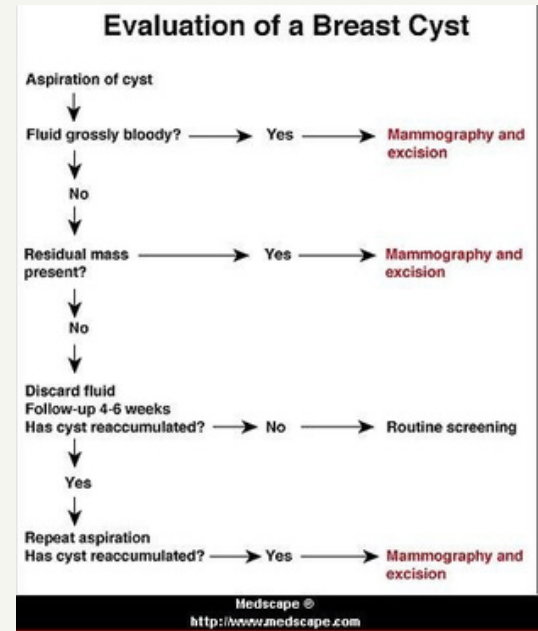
Evaluation of a Breast Cyst

Aspiration of cyst

Fluid grossly bloody? Yes Mammography and excision

No

Residual mass present? Yes Mammography and excision

No

Discard fluid
Follow-up 4-6 weeks
Has cyst reaccumulated? No Routine screening

Yes

Repeat aspiration
Has cyst reaccumulated? Yes Mammography and excision

Medscape ®
http://www.medscape.com